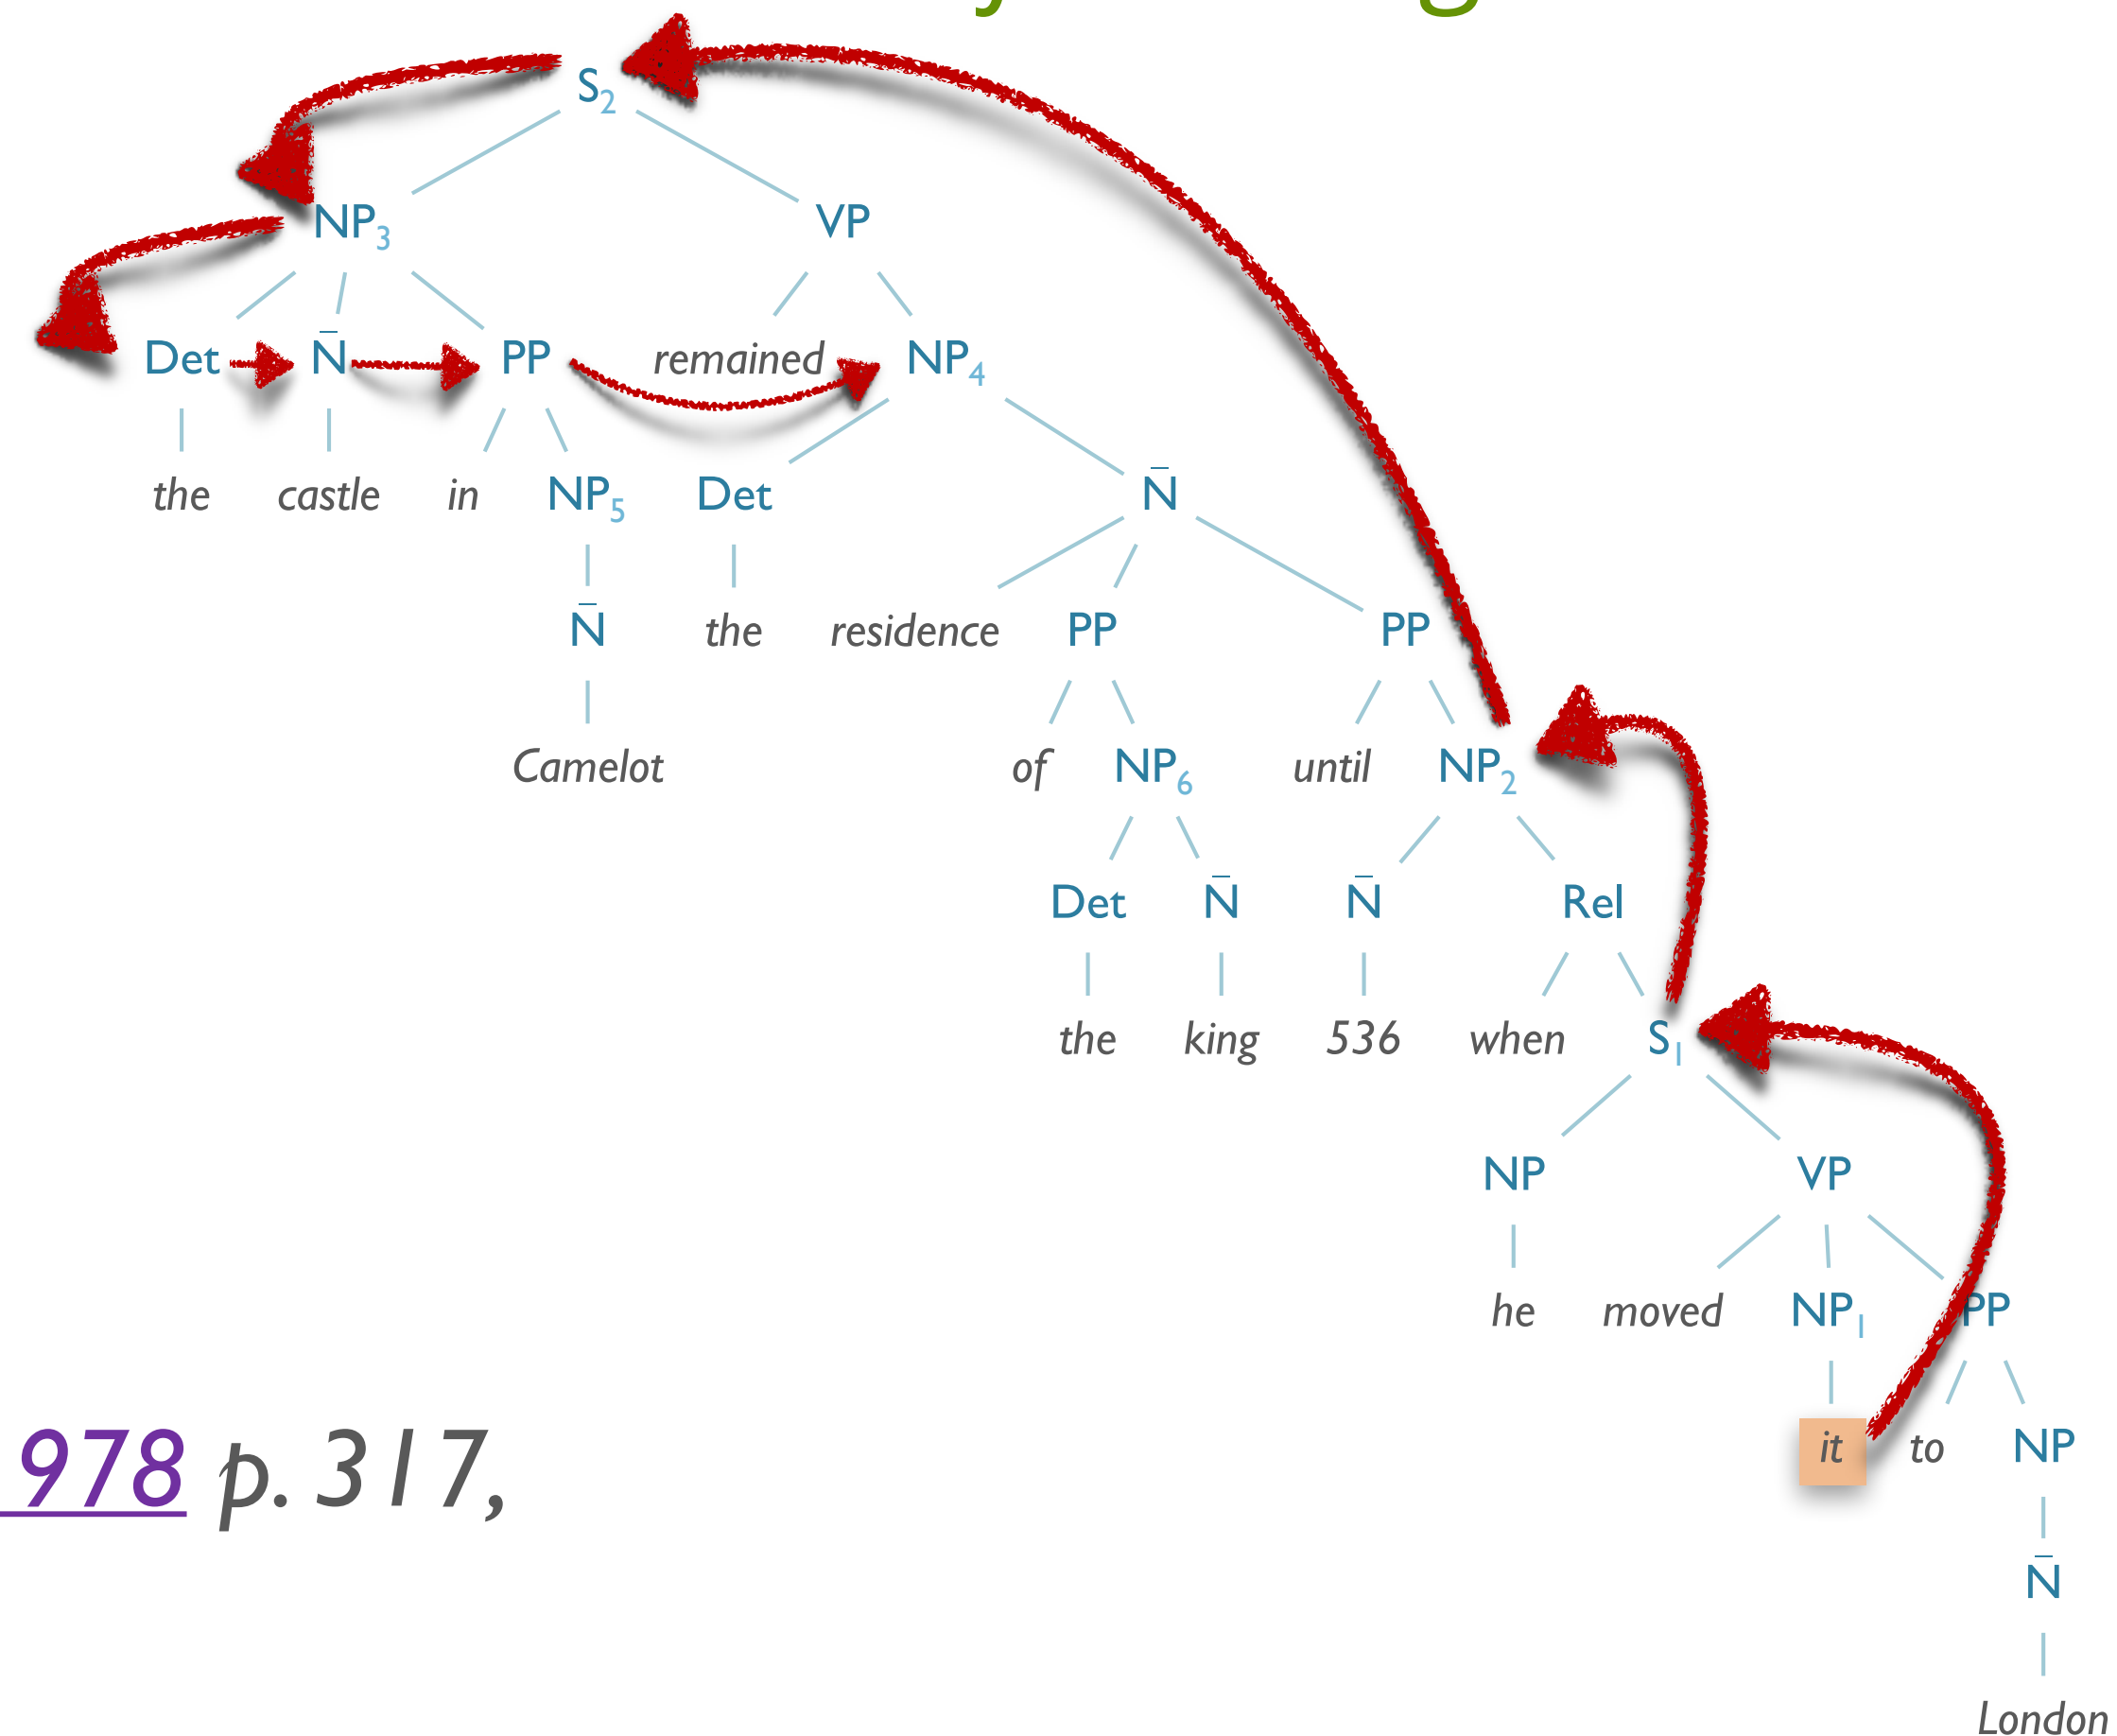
$S_2$

$NP_3$ VP

Det $\bar{N}$ PP remained $NP_4$

the castle in $NP_5$ Det $\bar{N}$

$\bar{N}$ the residence PP PP

Camelot of $NP_6$ until $NP_2$

Det $\bar{N}$ $\bar{N}$ Rel

the king 536 when $S_1$

NP VP

he moved $NP_1$ PP

it to NP

$\bar{N}$

London

978 p. 317,